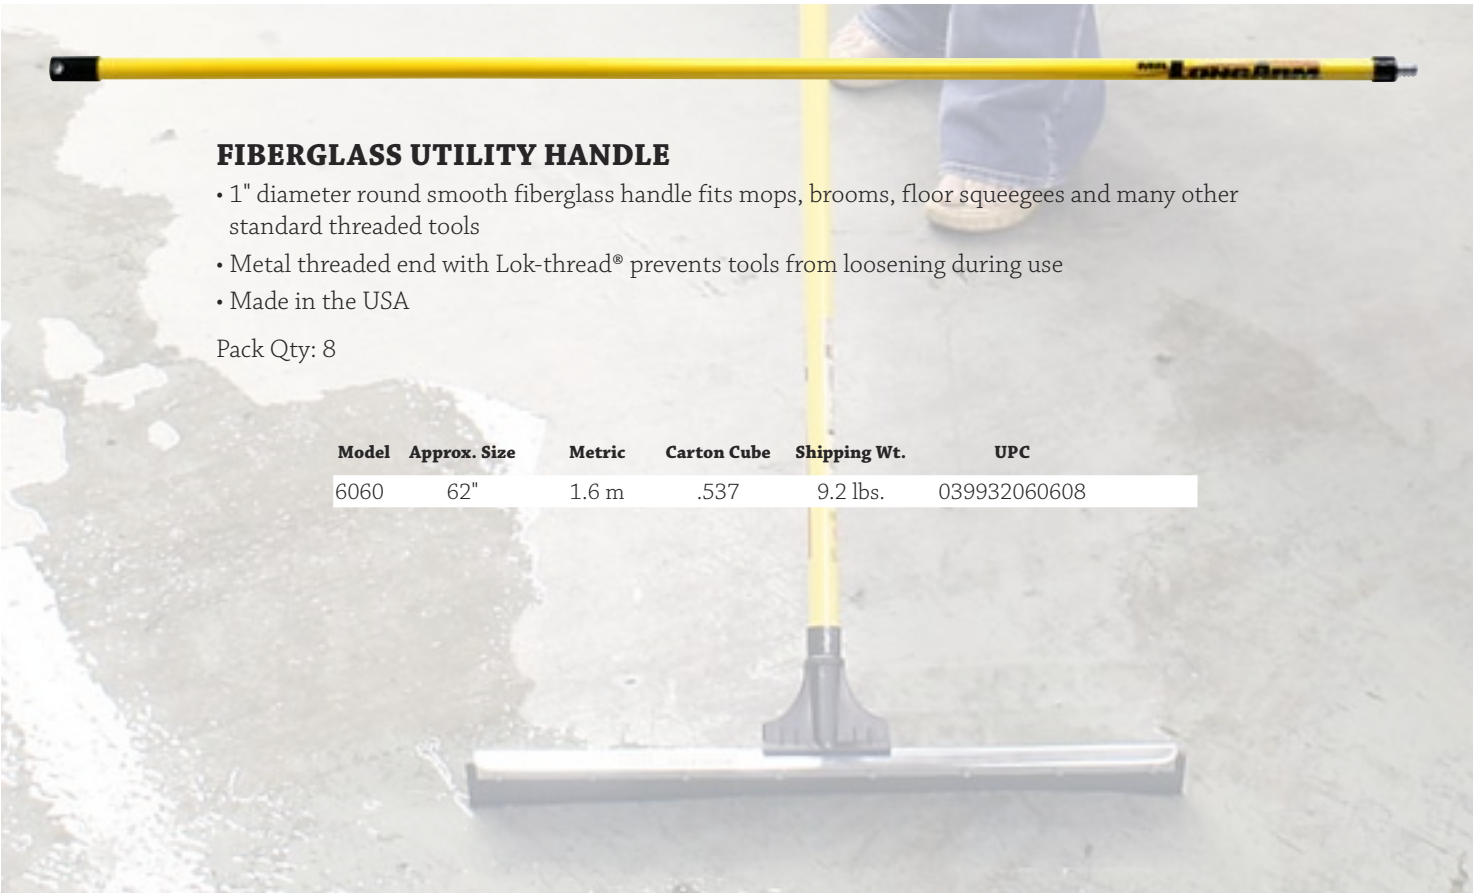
FIBERGLASS UTILITY HANDLE

• 1" diameter round smooth fiberglass handle fits mops, brooms, floor squeegees and many other standard threaded tools

• Metal threaded end with Lok-thread® prevents tools from loosening during use

• Made in the USA

Pack Qty: 8

| Model | Approx. Size | Metric | Carton Cube | Shipping Wt. | UPC |
|---|---|---|---|---|---|
| 6060 | 62" | 1.6 m | .537 | 9.2 lbs. | 039932060608 |